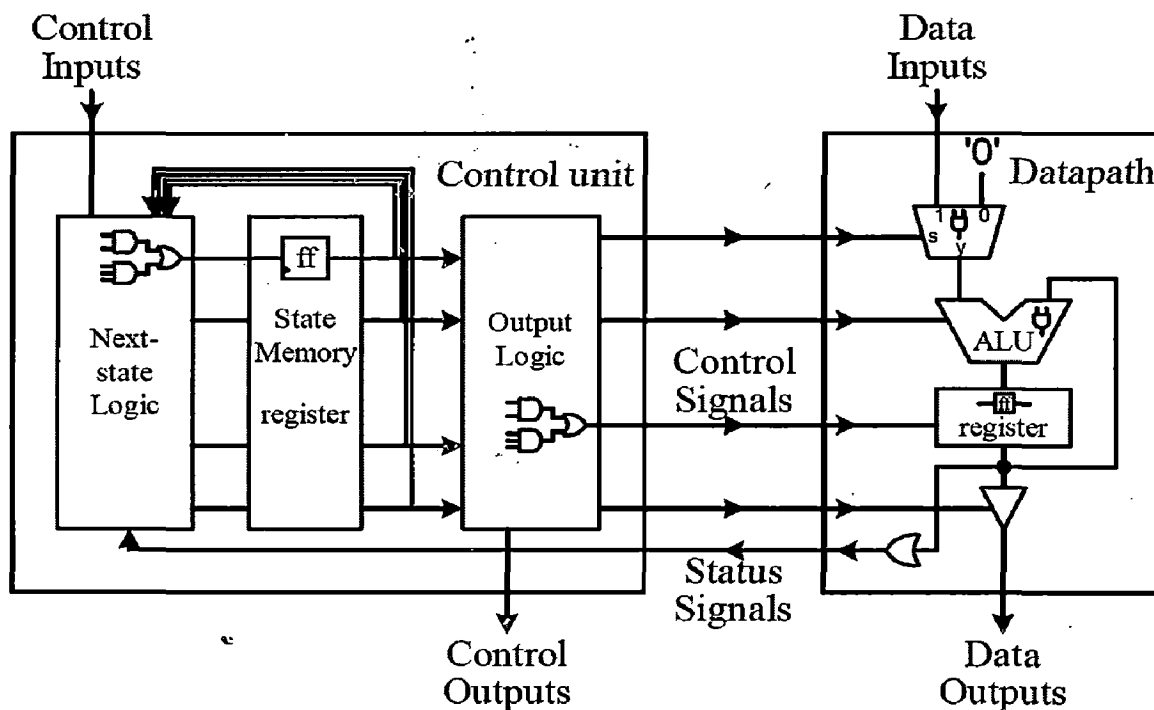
Control Inputs

Data Inputs

'0'

Control unit

Datapath

1 0
s y

ff

Next-state Logic

State Memory register

Output Logic

Control Signals

ALU

ff

register

Status Signals

Control Outputs

Data Outputs